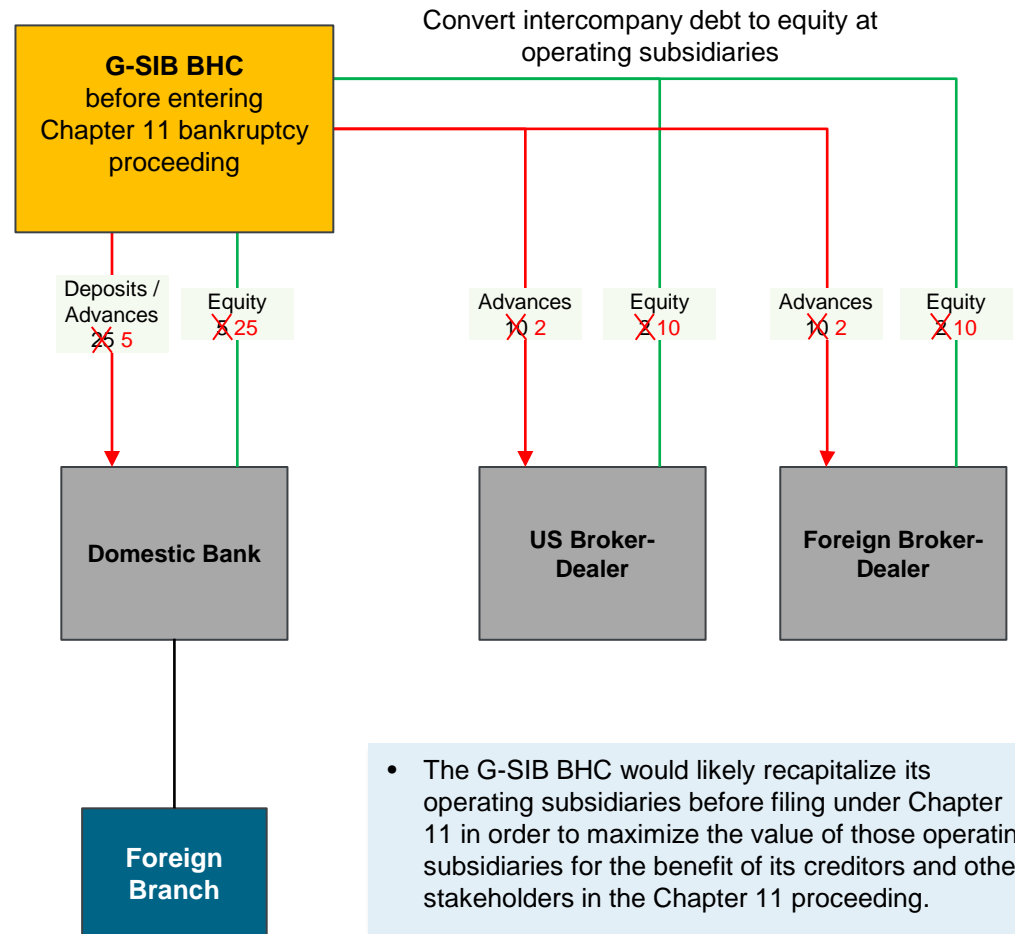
Convert intercompany debt to equity at operating subsidiaries

G-SIB BHC
before entering Chapter 11 bankruptcy proceeding

Deposits / Advances
25 5

Equity
5 25

Advances
10 2

Equity
2 10

Advances
10 2

Equity
2 10

Domestic Bank

US Broker-Dealer

Foreign Broker-Dealer

Foreign Branch

• The G-SIB BHC would likely recapitalize its operating subsidiaries before filing under Chapter 11 in order to maximize the value of those operatin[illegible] subsidiaries for the benefit of its creditors and othe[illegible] stakeholders in the Chapter 11 proceeding.